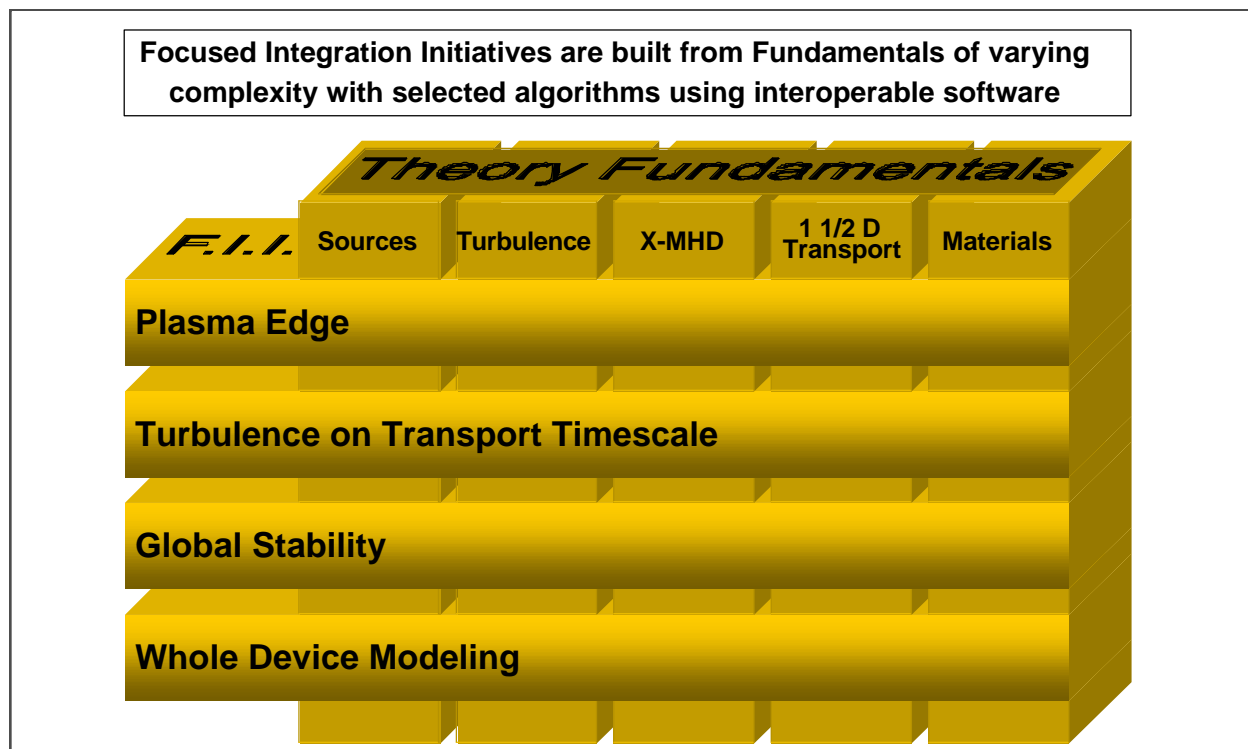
Focused Integration Initiatives are built from Fundamentals of varying complexity with selected algorithms using interoperable software

Theory Fundamentals

F.I.I.

Sources

Turbulence

X-MHD

1 1/2 D Transport

Materials

Plasma Edge

Turbulence on Transport Timescale

Global Stability

Whole Device Modeling